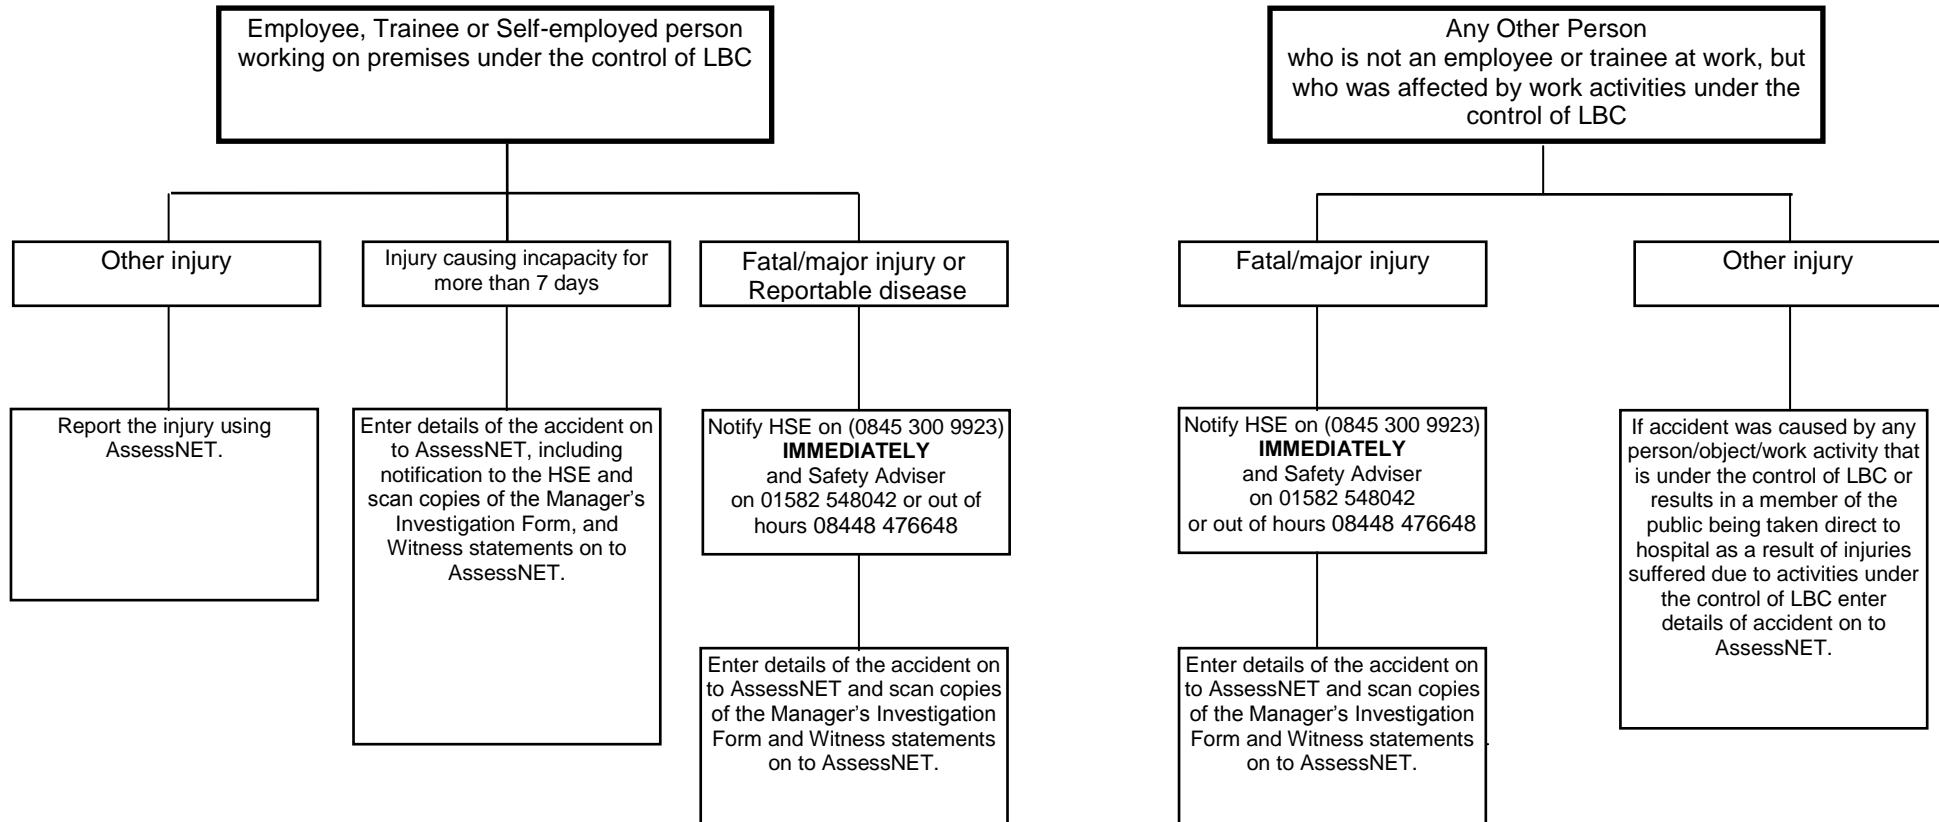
Employee, Trainee or Self-employed person working on premises under the control of LBC

Other injury

Injury causing incapacity for more than 7 days

Fatal/major injury or Reportable disease

Report the injury using AssessNET.

Enter details of the accident on to AssessNET, including notification to the HSE and scan copies of the Manager's Investigation Form, and Witness statements on to AssessNET.

Notify HSE on (0845 300 9923) **IMMEDIATELY** and Safety Adviser on 01582 548042 or out of hours 08448 476648

Enter details of the accident on to AssessNET and scan copies of the Manager's Investigation Form and Witness statements on to AssessNET.

Any Other Person who is not an employee or trainee at work, but who was affected by work activities under the control of LBC

Fatal/major injury

Other injury

Notify HSE on (0845 300 9923) **IMMEDIATELY** and Safety Adviser on 01582 548042 or out of hours 08448 476648

Enter details of the accident on to AssessNET and scan copies of the Manager's Investigation Form and Witness statements on to AssessNET.

If accident was caused by any person/object/work activity that is under the control of LBC or results in a member of the public being taken direct to hospital as a result of injuries suffered due to activities under the control of LBC enter details of accident on to AssessNET.